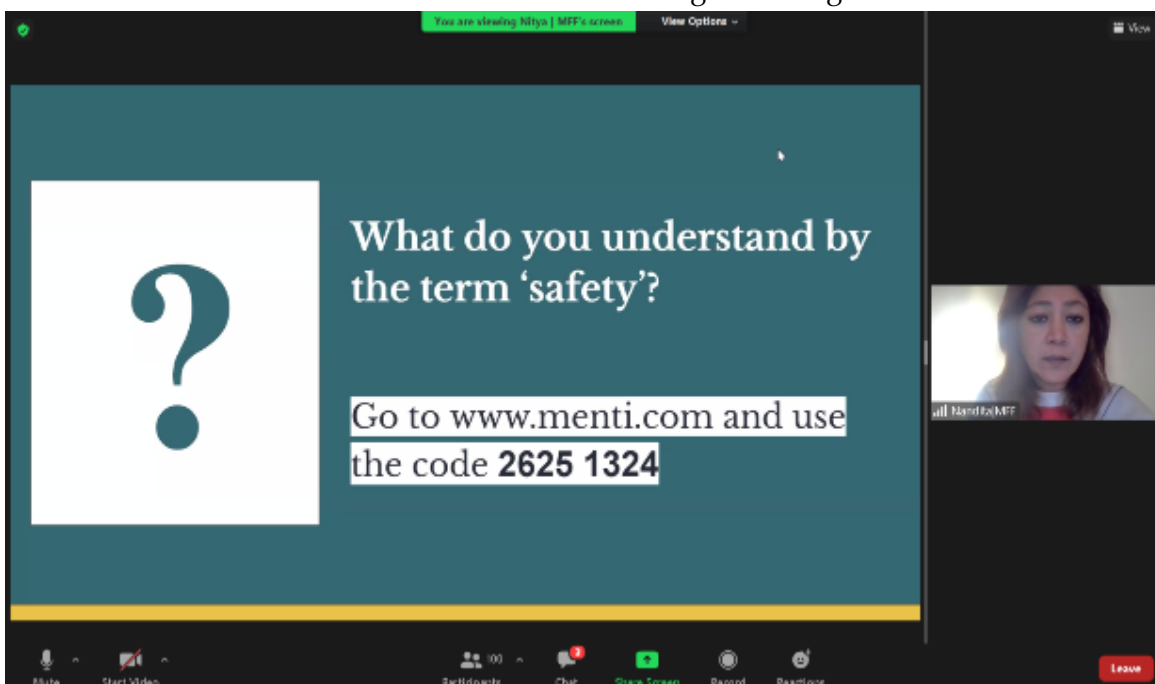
You are viewing Nitya | MFF's screen

View Options

View

?

What do you understand by the term 'safety'?

Go to www.menti.com and use the code **2625 1324**

Nandita|MFF

Mute

Start Video

Participants 100

Chat 2

Share Screen

Record

Reactions

Leave